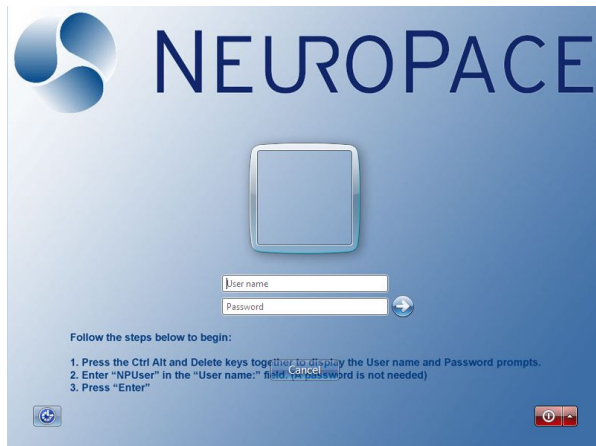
NEUROPACE

User name
Password

Follow the steps below to begin:

1. Press the Ctrl Alt and Delete keys together to display the User name and Password prompts.
2. Enter "NPUser" in the "User name:" field. (A password is not needed)
3. Press "Enter"

Cancel